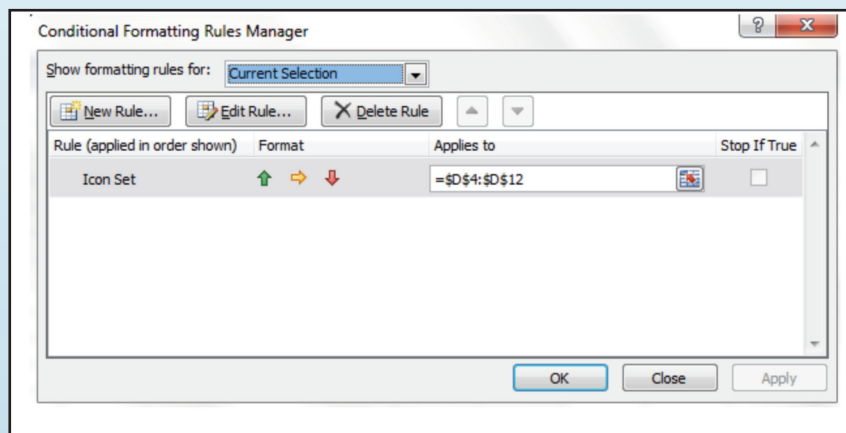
Conditional Formatting Rules Manager

Show formatting rules for: Current Selection

New Rule... Edit Rule... Delete Rule

| Rule (applied in order shown) | Format | Applies to | Stop If True |
|---|---|---|---|
| Icon Set | | =$D$4:$D$12 | |

OK Close Apply